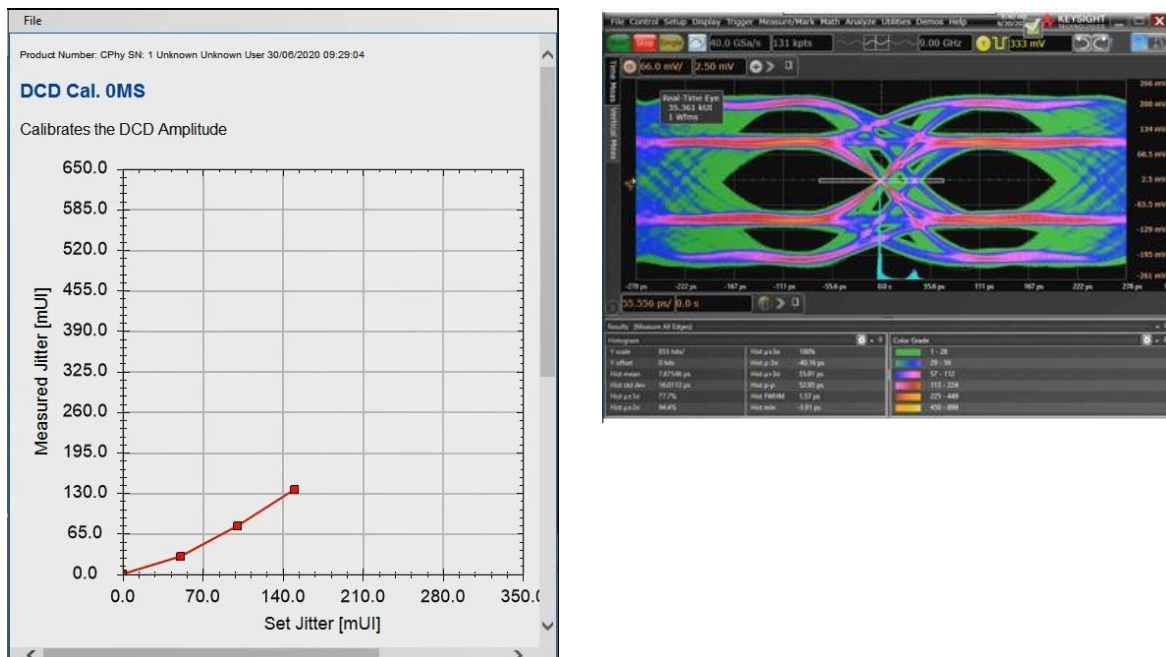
File

Product Number: CPhy SN: 1 Unknown Unknown User 30/06/2020 09:29:04

DCD Cal. 0MS

Calibrates the DCD Amplitude

650.0
585.0
520.0
455.0
390.0
325.0
260.0
195.0
130.0
65.0
0.0

Measured Jitter [mUI]

0.0 70.0 140.0 210.0 280.0 350.0

Set Jitter [mUI]

File Control Setup Display Trigger Measure/Mark Math Analyze Utilities Demos Help KEYSIGHT

Stop Single 40.0 GSa/s 131 kpts 0.00 GHz 333 mV

66.0 mV/ 2.50 mV

Real-Time Eye
35.561 kUI
1 Wfms

Time Meas Vertical Meas

266 mV
200 mV
134 mV
68.5 mV
2.5 mV
-63.5 mV
-129 mV
-195 mV
-261 mV

-278 ps -222 ps -167 ps -111 ps -55.6 ps 0.0 s 55.6 ps 111 ps 167 ps 222 ps 278 ps

55.556 ps/ 0.0 s

Results (Measure All Edges)

Histogram

| | | | |
|---|---|---|---|
| Y scale | 655 hits/ | Hist μ±3σ | 100% |
| Y offset | 0 hits | Hist μ-3σ | -40.16 ps |
| Hist mean | 7.87546 ps | Hist μ+3σ | 55.91 ps |
| Hist std dev | 16.0113 ps | Hist p-p | 52.95 ps |
| Hist μ±1σ | 77.7% | Hist FWHM | 1.57 ps |
| Hist μ±2σ | 94.4% | Hist min | -3.91 ps |

Color Grade

1 - 28
29 - 56
57 - 112
113 - 224
225 - 449
450 - 899